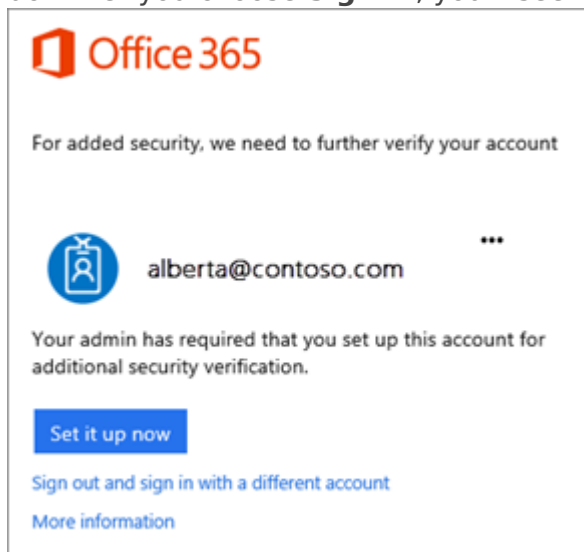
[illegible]

Office 365

For added security, we need to further verify your account

•••

alberta@contoso.com

Your admin has required that you set up this account for additional security verification.

Set it up now

Sign out and sign in with a different account

More information